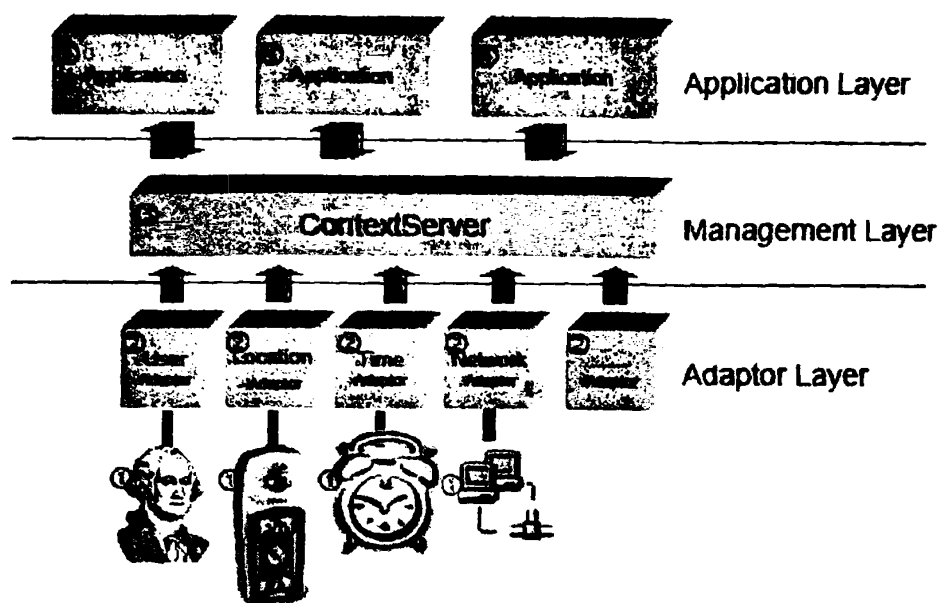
③ :Application

③ :Application

③ :Application

Application Layer

② ContextServer

Management Layer

② :User :Adaptor

② :Location :Adaptor

② :Time :Adaptor

② :Network :Adaptor

② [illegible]

Adaptor Layer

①

①

①

①